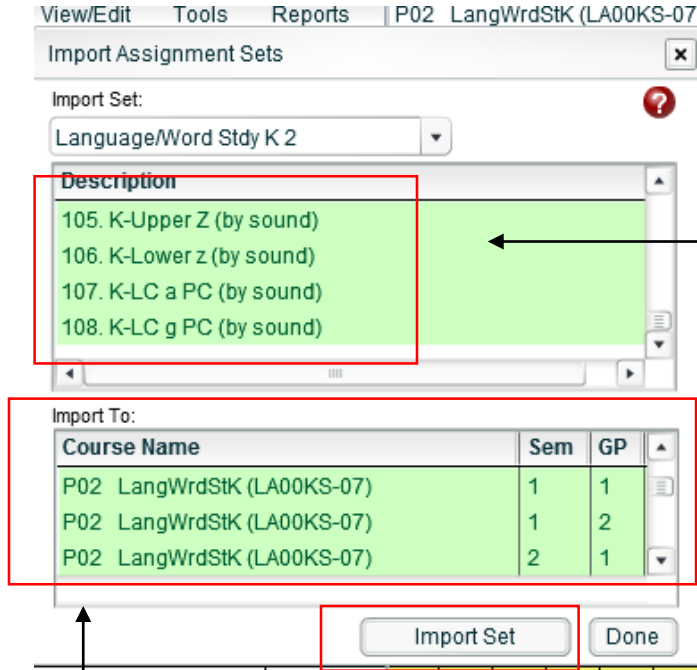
View/Edit Tools Reports | P02 LangWrdStK (LA00KS-07

Import Assignment Sets

Import Set:

Language/Word Stdy K 2

| Description |
|---|
| 105. K-Upper Z (by sound) |
| 106. K-Lower z (by sound) |
| 107. K-LC a PC (by sound) |
| 108. K-LC g PC (by sound) |

Import To:

| Course Name | Sem | GP |
|---|---|---|
| P02 LangWrdStK (LA00KS-07) | 1 | 1 |
| P02 LangWrdStK (LA00KS-07) | 1 | 2 |
| P02 LangWrdStK (LA00KS-07) | 2 | 1 |

Import Set

Done